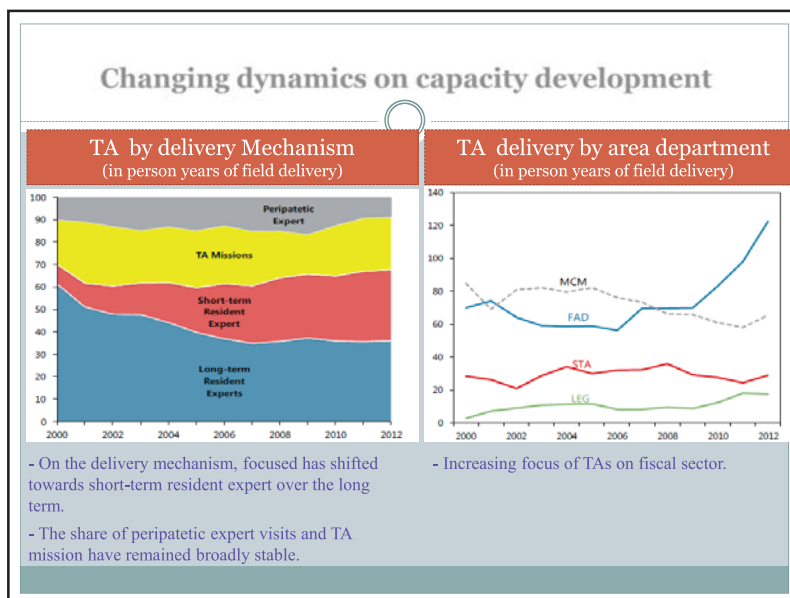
Changing dynamics on capacity development

TA by delivery Mechanism
(in person years of field delivery)

100
90
80
70
60
50
40
30
20
10
0
2000
2002
2004
2006
2008
2010
2012

Peripatetic Expert
TA Missions
Short-term Resident Expert
Long-term Resident Experts

TA delivery by area department
(in person years of field delivery)

140
120
100
80
60
40
20
0
2000
2002
2004
2006
2008
2010
2012

MCM
FAD
STA
LEG

- On the delivery mechanism, focused has shifted towards short-term resident expert over the long term.

- The share of peripatetic expert visits and TA mission have remained broadly stable.

- Increasing focus of TAs on fiscal sector.